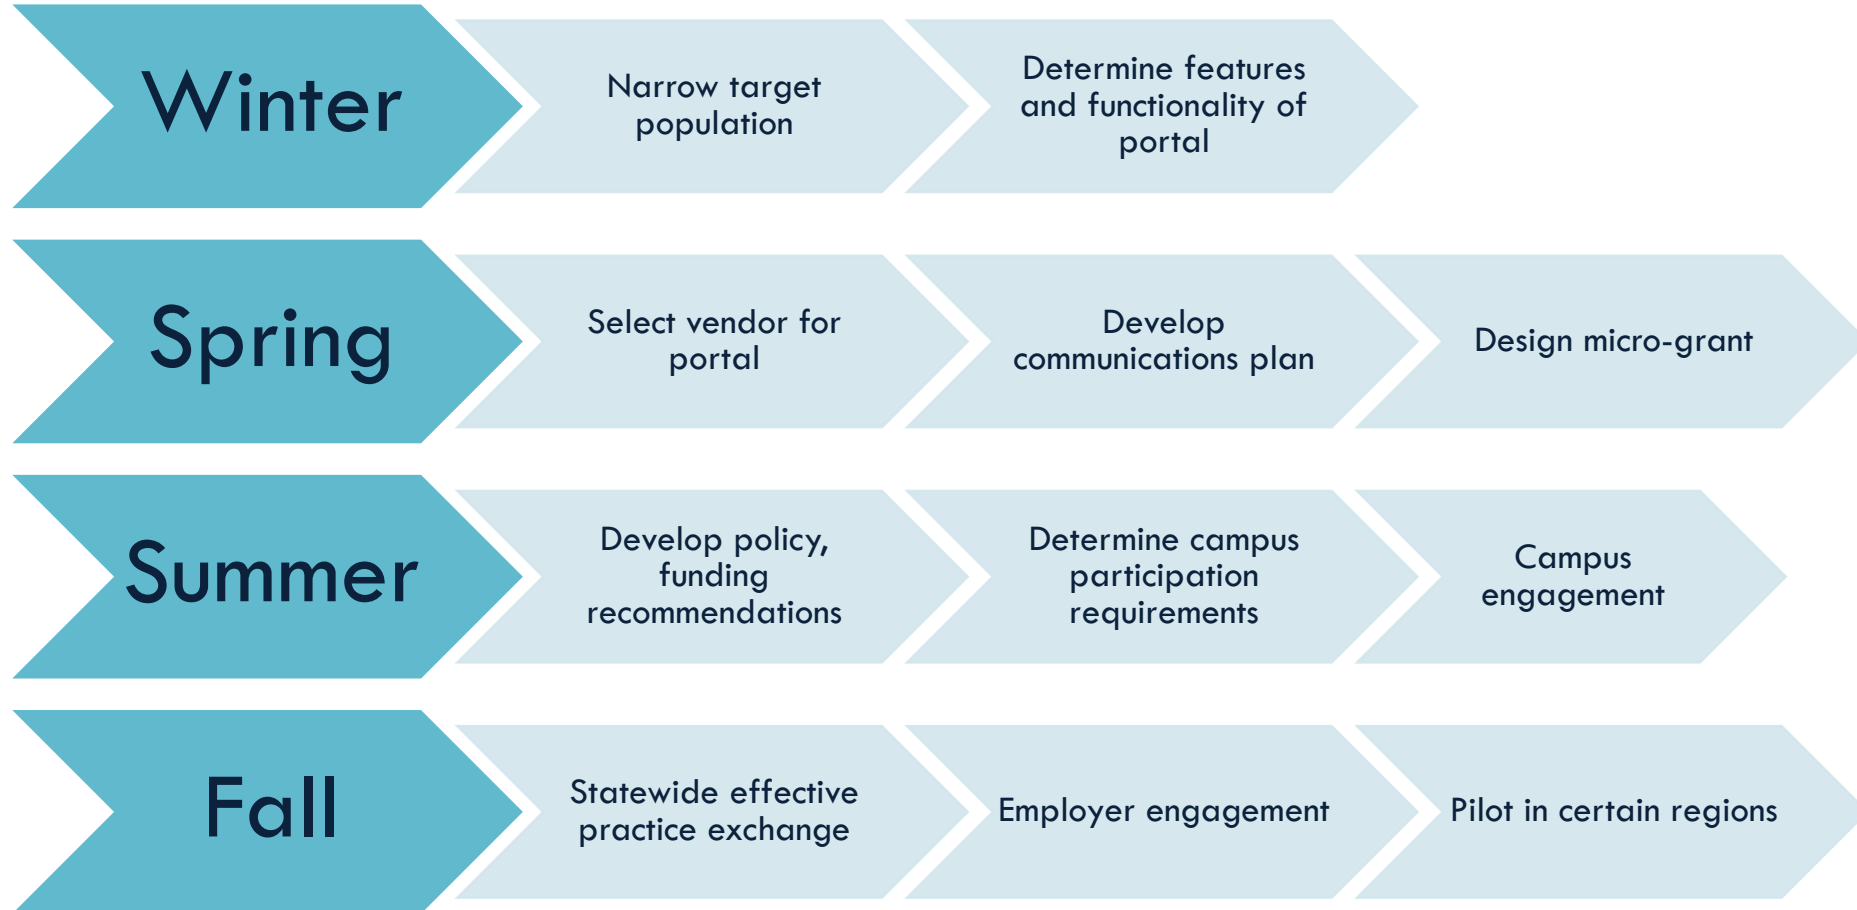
Winter

Narrow target population

Determine features and functionality of portal

Spring

Select vendor for portal

Develop communications plan

Design micro-grant

Summer

Develop policy, funding recommendations

Determine campus participation requirements

Campus engagement

Fall

Statewide effective practice exchange

Employer engagement

Pilot in certain regions